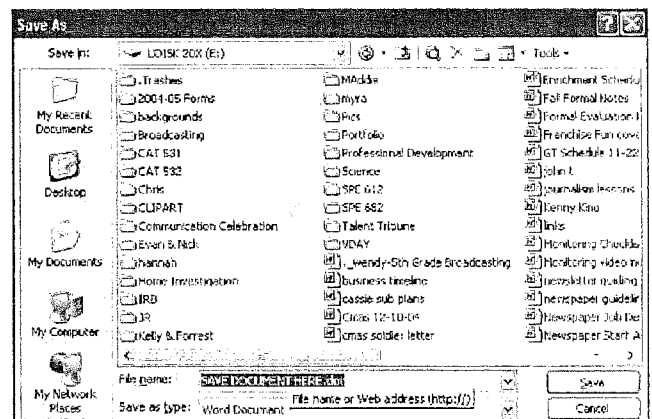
Save As

Save in: LOISK 20X (E:)

Tools

My Recent Documents

Desktop

My Documents

My Computer

My Network Places

.Trashes
2004-05 Forms
backgrounds
Broadcasting
CAT 531
CAT 532
Chris
CLIPART
Communication Celebration
Evan & Nick
hannah
Home Investigation
IRB
JR
Kelly & Forrest

MAddie
myra
Pics
Portfolio
Professional Development
Science
SPE 612
SPE 682
Talent Tribune
VDAY
_wendy-5th Grade Broadcasting
business timeline
cassie sub plans
Cmas 12-10-04
cmas soldier letter

Enrichment Schedu
Fall Formal Notes
Formal Evaluation I
Franchise Fun cove
GT Schedule 11-22
john t
journalism lessons
Kenny Kno
links
Monitoring Checkli
Monitoring video re
newsletter quoting
newspaper guidelir
Newspaper Job Des
Newspaper Start A

File name: SAVE DOCUMENT HERE.doc

Save as type: Word Document

File name or Web address (http://)

Save

Cancel